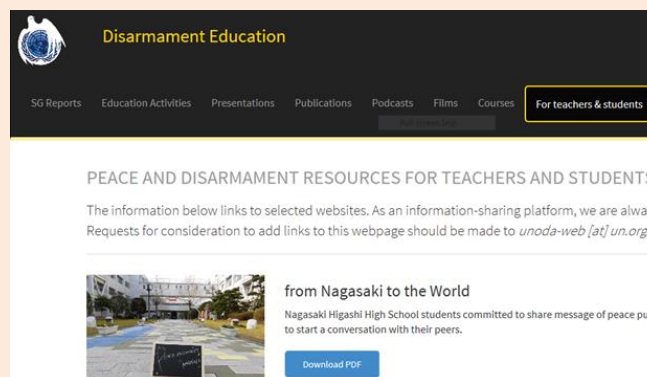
Disarmament Education

SG Reports Education Activities Presentations Publications Podcasts Films Courses For teachers & students

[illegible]

PEACE AND DISARMAMENT RESOURCES FOR TEACHERS AND STUDENTS

The information below links to selected websites. As an information-sharing platform, we are alwa
Requests for consideration to add links to this webpage should be made to *unoda-web [at] un.org*

from Nagasaki to the World

Nagasaki Higashi High School students committed to share message of peace pu
to start a conversation with their peers.

Download PDF